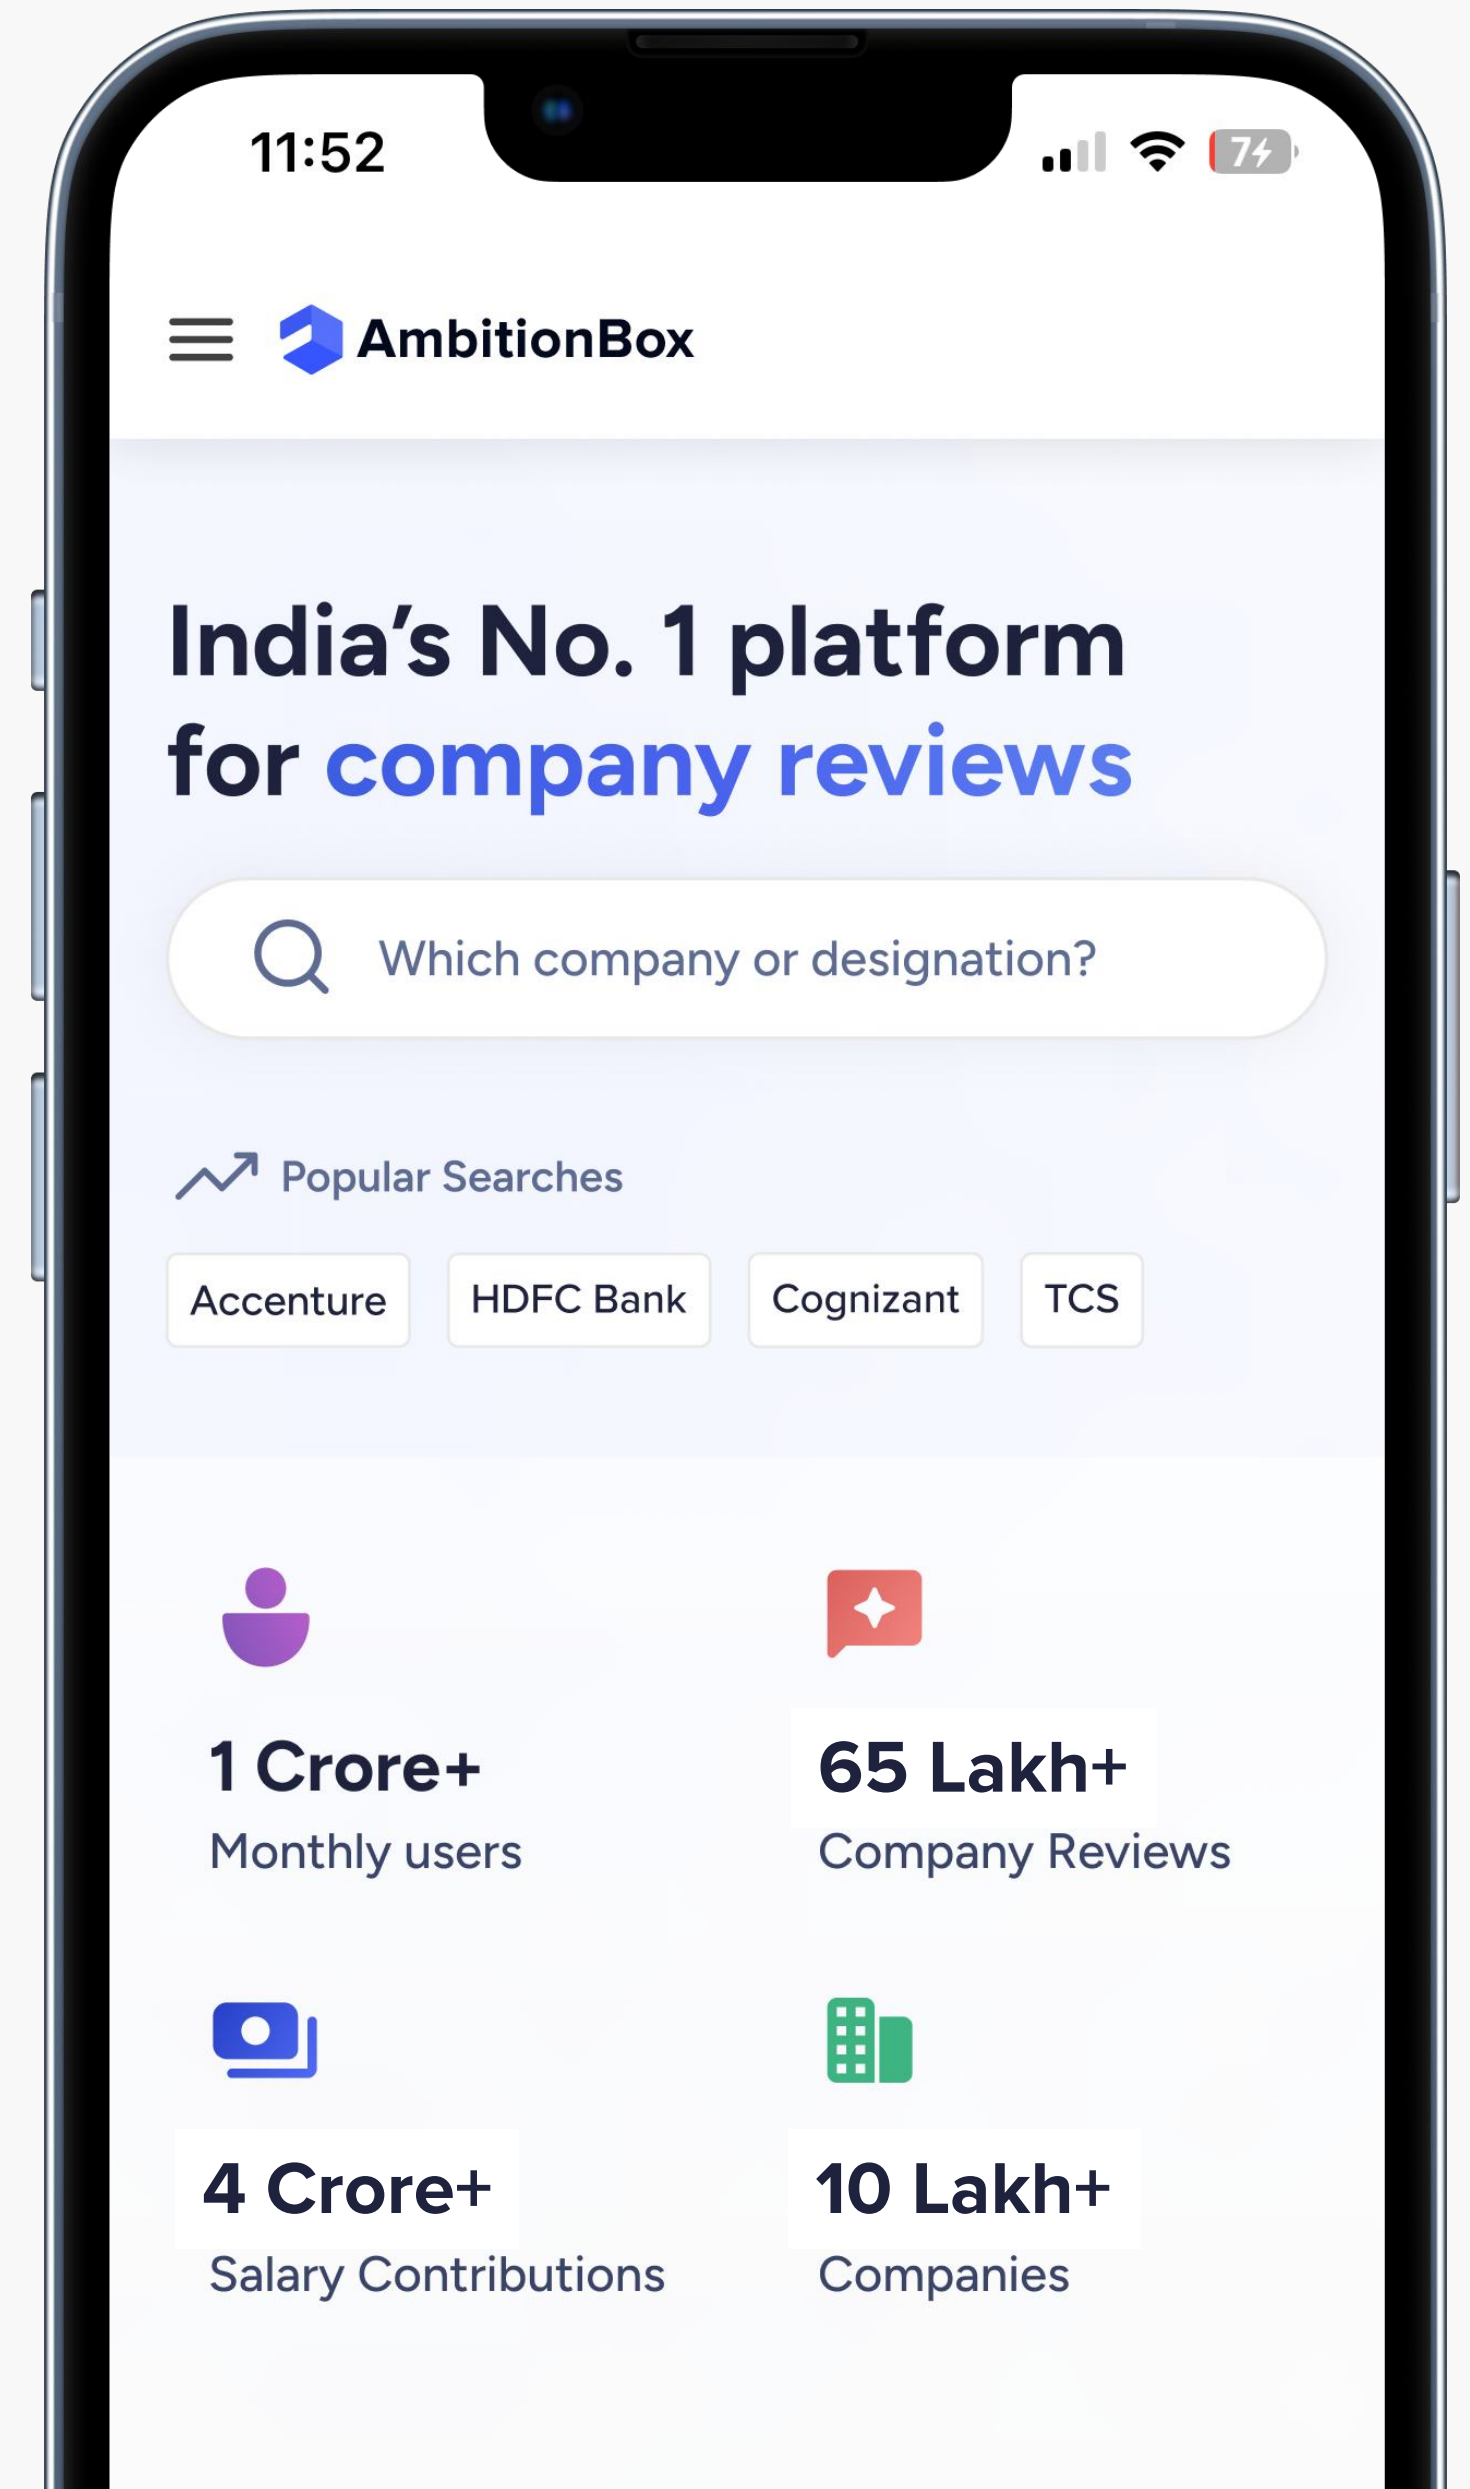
11:52

74

AmbitionBox

India’s No. 1 platform for company reviews

Which company or designation?

Popular Searches

Accenture

HDFC Bank

Cognizant

TCS

1 Crore+
Monthly users

65 Lakh+
Company Reviews

4 Crore+
Salary Contributions

10 Lakh+
Companies